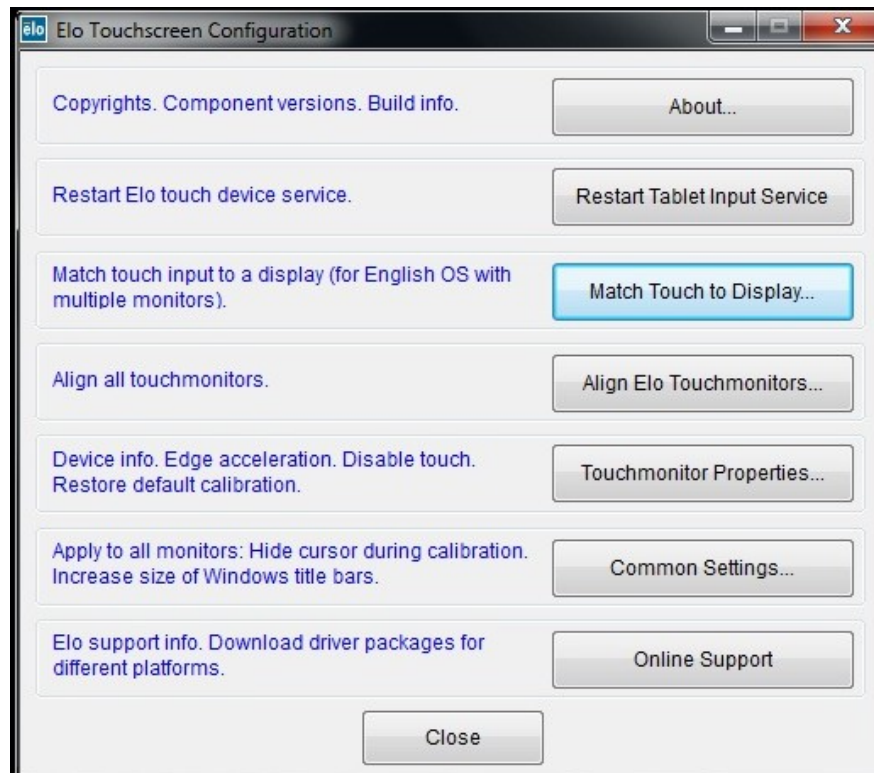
elo Elo Touchscreen Configuration

Copyrights. Component versions. Build info.

About...

Restart Elo touch device service.

Restart Tablet Input Service

Match touch input to a display (for English OS with multiple monitors).

Match Touch to Display...

Align all touchmonitors.

Align Elo Touchmonitors...

Device info. Edge acceleration. Disable touch. Restore default calibration.

Touchmonitor Properties...

Apply to all monitors: Hide cursor during calibration. Increase size of Windows title bars.

Common Settings...

Elo support info. Download driver packages for different platforms.

Online Support

Close